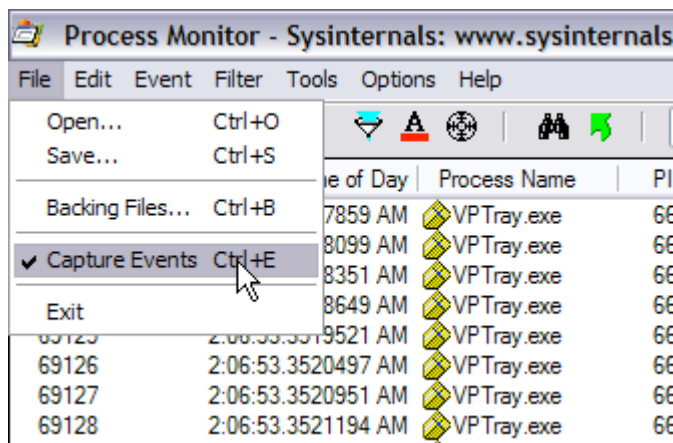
Process Monitor - Sysinternals: www.sysinternals

File Edit Event Filter Tools Options Help

Open... Ctrl+O
Save... Ctrl+S

Backing Files... Ctrl+B

✔ Capture Events Ctrl+E

Exit

| | me of Day | Process Name | PI |
|---|---|---|---|
| | 7859 AM | VPTray.exe | 66 |
| | 8099 AM | VPTray.exe | 66 |
| | 8351 AM | VPTray.exe | 66 |
| | 8649 AM | VPTray.exe | 66 |
| 69125 | 9521 AM | VPTray.exe | 66 |
| 69126 | 2:06:53.3520497 AM | VPTray.exe | 66 |
| 69127 | 2:06:53.3520951 AM | VPTray.exe | 66 |
| 69128 | 2:06:53.3521194 AM | VPTray.exe | 66 |